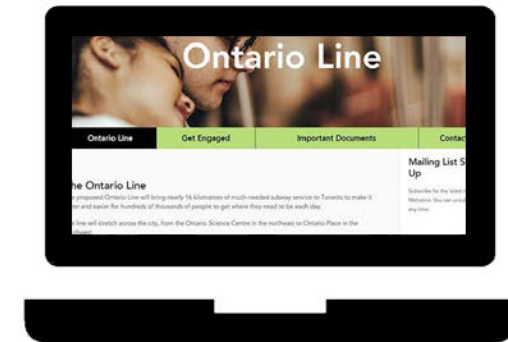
Ontario Line

Ontario Line | Get Engaged | Important Documents | Contac

he Ontario Line

proposed Ontario Line will bring nearly 16 kilometres of much-needed subway service to Toronto to make it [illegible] and easier for hundreds of thousands of people to get where they need to be each day.

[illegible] line will stretch across the city, from the Ontario Science Centre in the northeast to Ontario Place in the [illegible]

Mailing List S Up

Subscribe for the latest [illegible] Metrolinx. You can unsub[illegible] any time